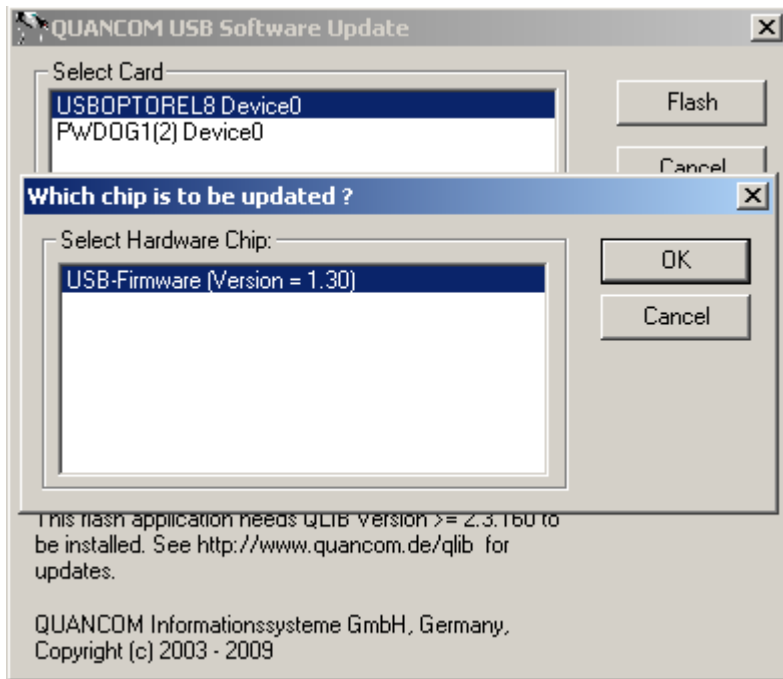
QUANCOM USB Software Update

Select Card

USBOPTOREL8 Device0
PWDOG1(2) Device0

Flash

Cancel

Which chip is to be updated ?

Select Hardware Chip:

USB-Firmware (Version = 1.30)

OK

Cancel

This flash application needs QLIB Version >= 2.3.160 to be installed. See http://www.quancom.de/qlib for updates.

QUANCOM Informationssysteme GmbH, Germany, Copyright (c) 2003 - 2009